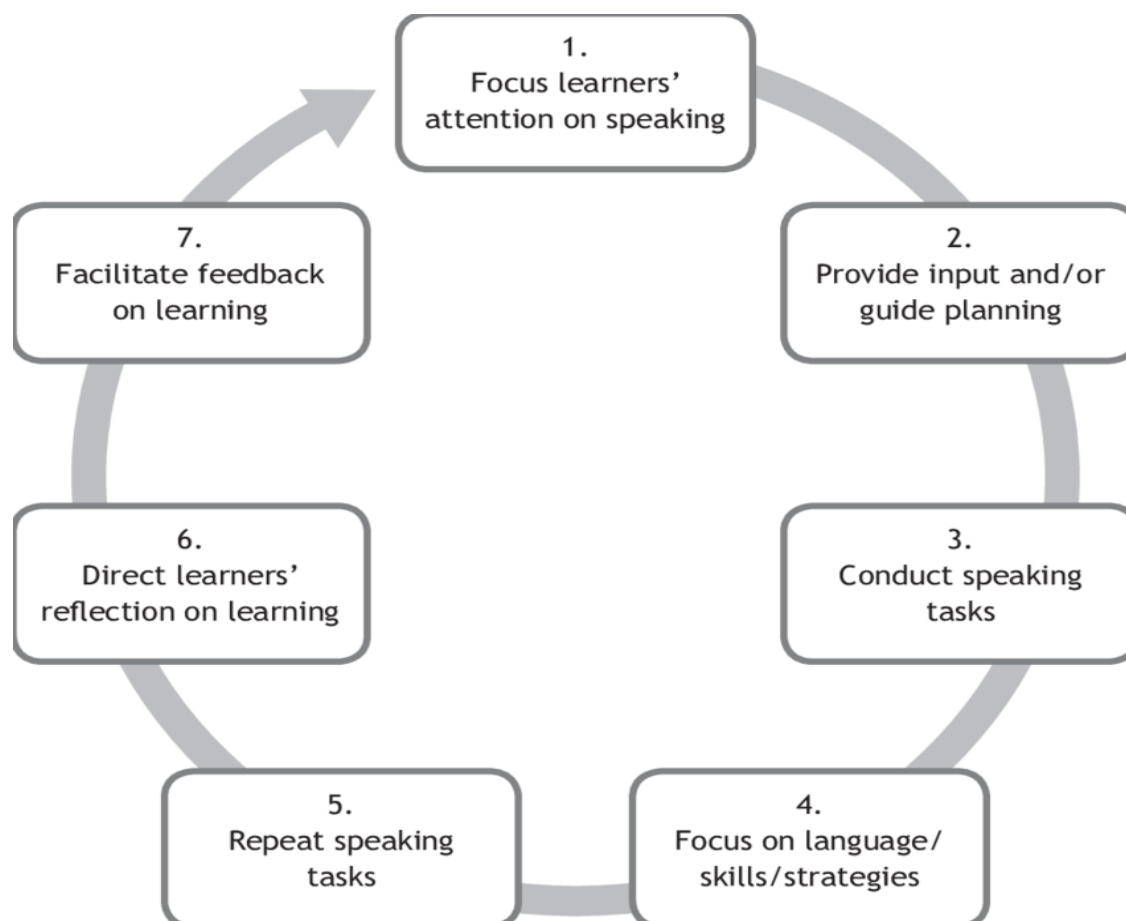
1.
Focus learners' attention on speaking

2.
Provide input and/or guide planning

3.
Conduct speaking tasks

4.
Focus on language/ skills/strategies

5.
Repeat speaking tasks

6.
Direct learners' reflection on learning

7.
Facilitate feedback on learning